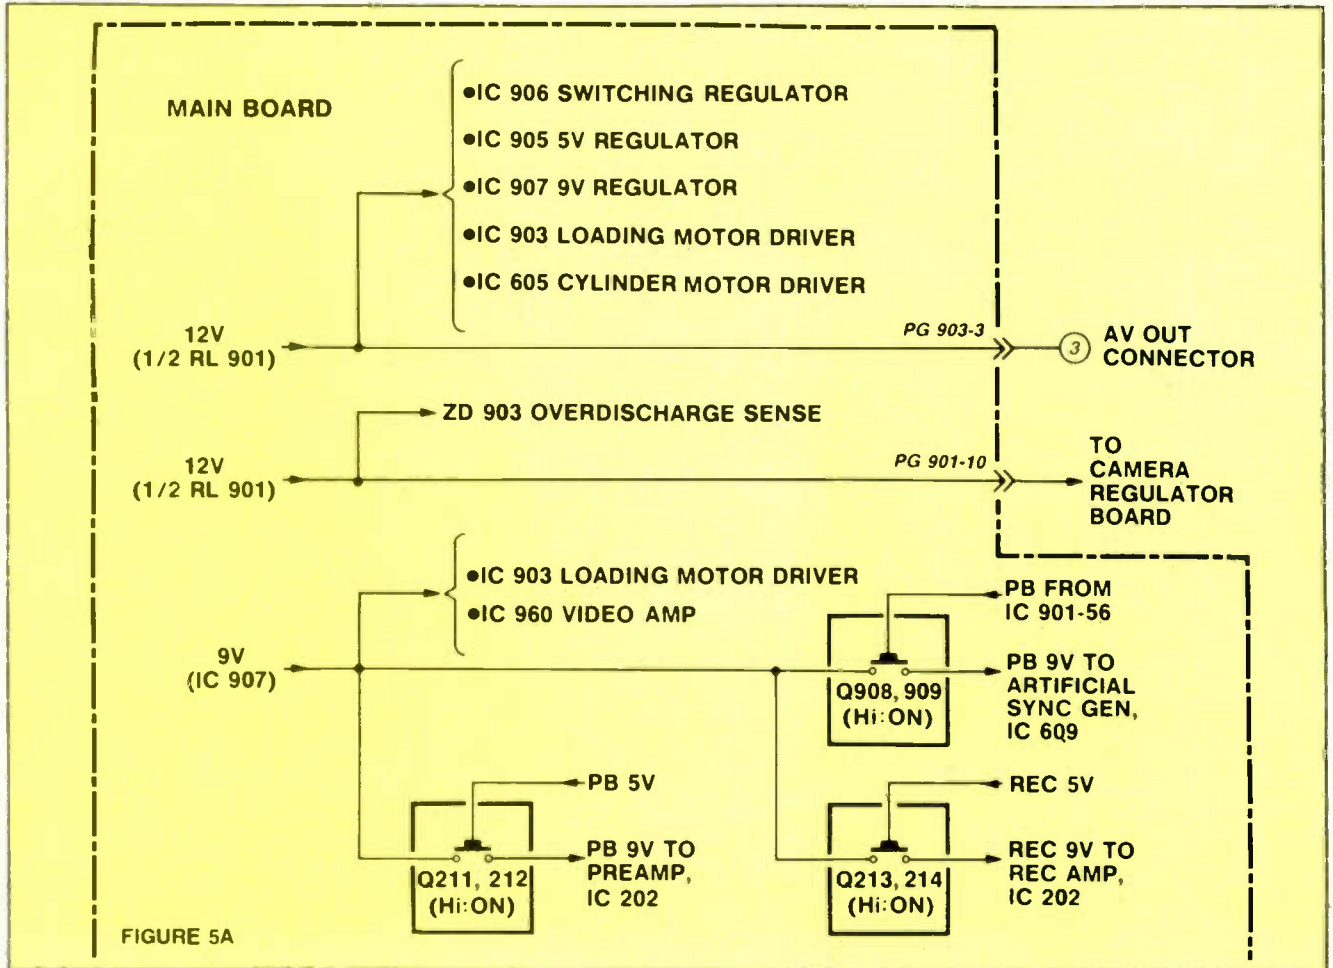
MAIN BOARD

•IC 906 SWITCHING REGULATOR
•IC 905 5V REGULATOR
•IC 907 9V REGULATOR
•IC 903 LOADING MOTOR DRIVER
•IC 605 CYLINDER MOTOR DRIVER

12V
(1/2 RL 901)

PG 903-3

③ AV OUT CONNECTOR

ZD 903 OVERDISCHARGE SENSE

12V
(1/2 RL 901)

PG 901-10

TO CAMERA REGULATOR BOARD

•IC 903 LOADING MOTOR DRIVER
•IC 960 VIDEO AMP

9V
(IC 907)

PB FROM IC 901-56

Q908, 909
(Hi:ON)

PB 9V TO ARTIFICIAL SYNC GEN, IC 609

PB 5V

Q211, 212
(Hi:ON)

PB 9V TO PREAMP, IC 202

REC 5V

Q213, 214
(Hi:ON)

REC 9V TO REC AMP, IC 202

FIGURE 5A